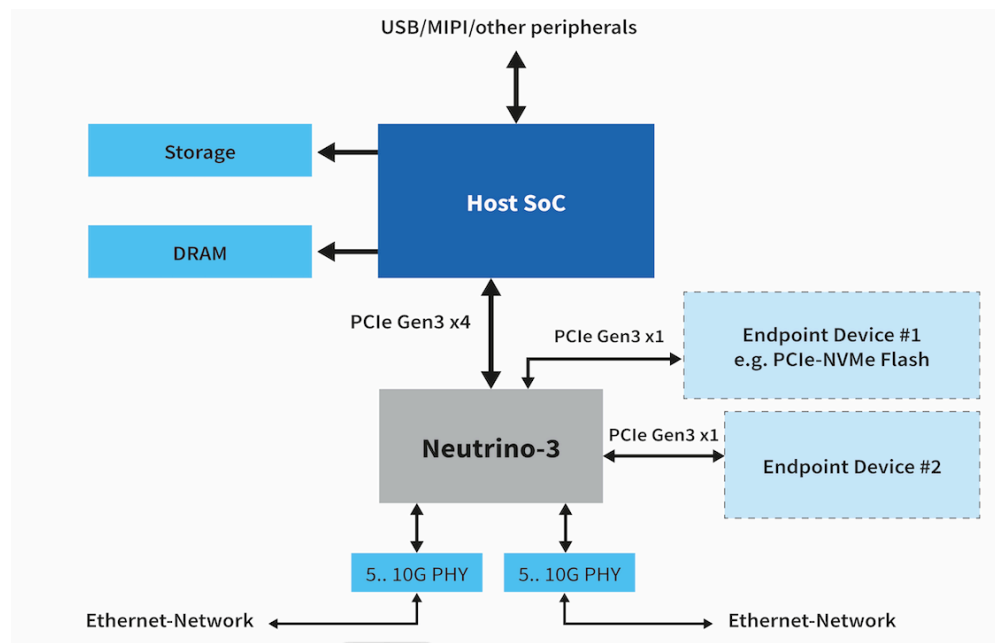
USB/MIPI/other peripherals

Storage

Host SoC

DRAM

PCIe Gen3 x4

PCIe Gen3 x1

Endpoint Device #1
e.g. PCIe-NVMe Flash

Neutrino-3

PCIe Gen3 x1

Endpoint Device #2

5.. 10G PHY

5.. 10G PHY

Ethernet-Network

Ethernet-Network